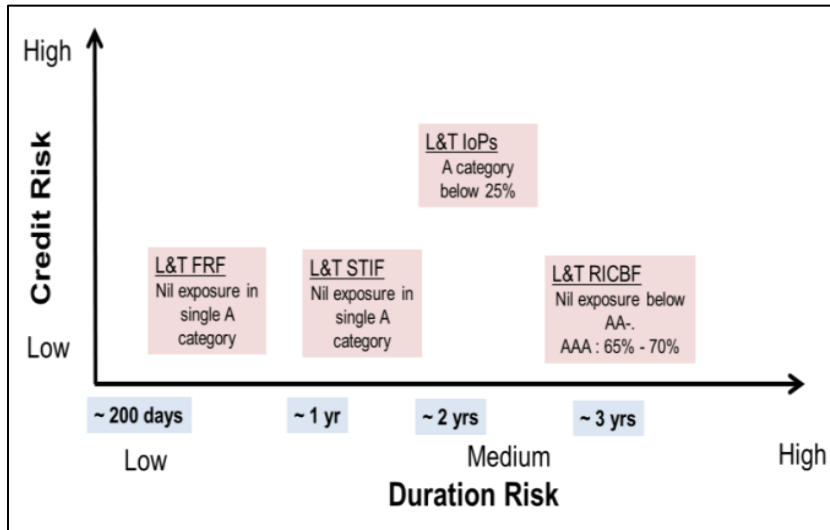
High

Credit Risk

Low

L&T IoPs
A category below 25%

L&T FRF
Nil exposure in single A category

L&T STIF
Nil exposure in single A category

L&T RICBF
Nil exposure below AA-.
AAA : 65% - 70%

~ 200 days

~ 1 yr

~ 2 yrs

~ 3 yrs

Low

Medium

High

Duration Risk